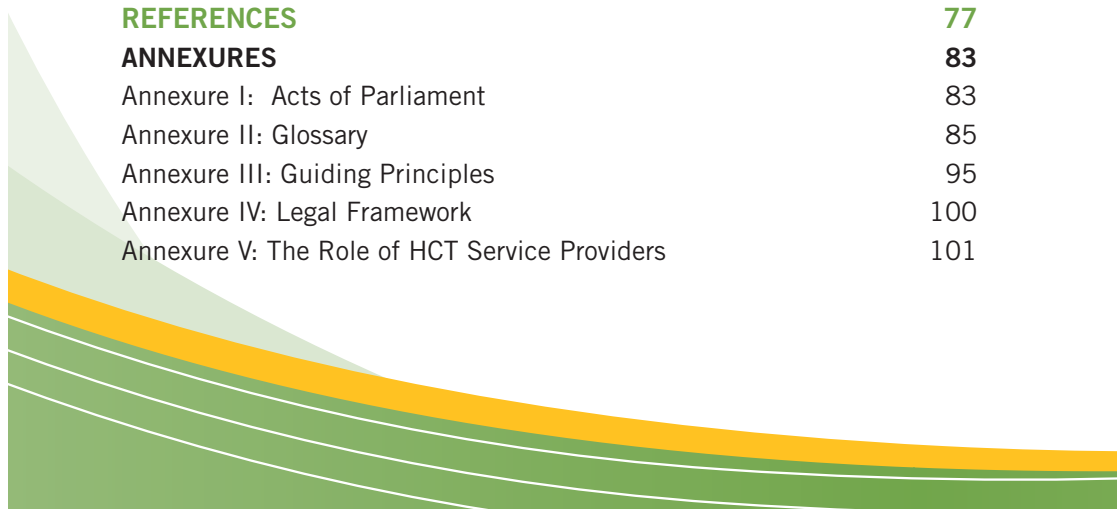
REFERENCES 77

ANNEXURES 83

Annexure I: Acts of Parliament 83

Annexure II: Glossary 85

Annexure III: Guiding Principles 95

Annexure IV: Legal Framework 100

Annexure V: The Role of HCT Service Providers 101